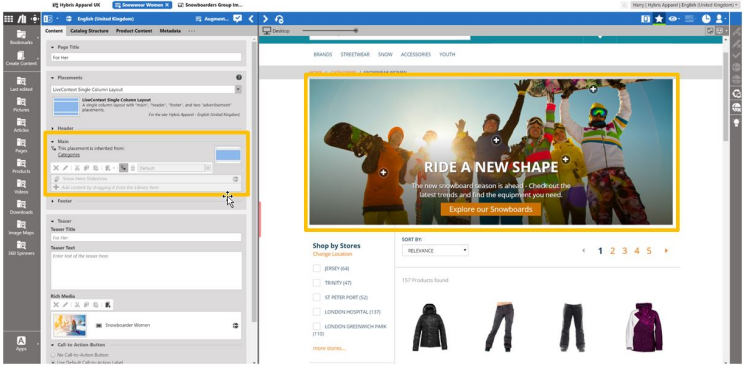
Hybris Apparel UK
Snowboarder Women
Snowboarders Group Im...
Harry | Hybris Apparel | English (United Kingdom)
English (United Kingdom)
Augment...
Desktop

Bookmarks
Create Content
Last edited
Pictures
Articles
Pages
Products
Videos
Downloads
Image Maps
360 Spinners
Apps

Content
Catalog Structure
Product Content
Metadata

Page Title
For Her

Placements
LiveContext Single Column Layout
LiveContext Single Column Layout
A single column layout with "main", "header", "footer", and two "sidebarmain" placements.
For the site: Hybris Apparel - English (United Kingdom)

Header

Main
This placement is inherited from
Categories
Default
Show Items Sidebar(s)
Add content by dragging it from the Library here

Footer

Teaser
Teaser Title
For Her
Teaser Text
Enter text of the teaser here

Rich Media
Snowboarder Women

Call-to-Action Button
No Call-to-Action Button
Use Default Call-to-Action Label

BRANDS
STREETWEAR
SNOW
ACCESSORIES
YOUTH

RIDE A NEW SHAPE
The new snowboard season is ahead - Check out the latest treends and find the equipment you need.
Explore our Snowboards

Shop by Stores
Change Location
JERSEY (64)
TRINITY (47)
ST PETER PORT (52)
LONDON HOSPITAL (137)
LONDON GREENWICH PARK (117)
more stores...

SORT BY:
RELEVANCE
1 2 3 4 5
157 Products found